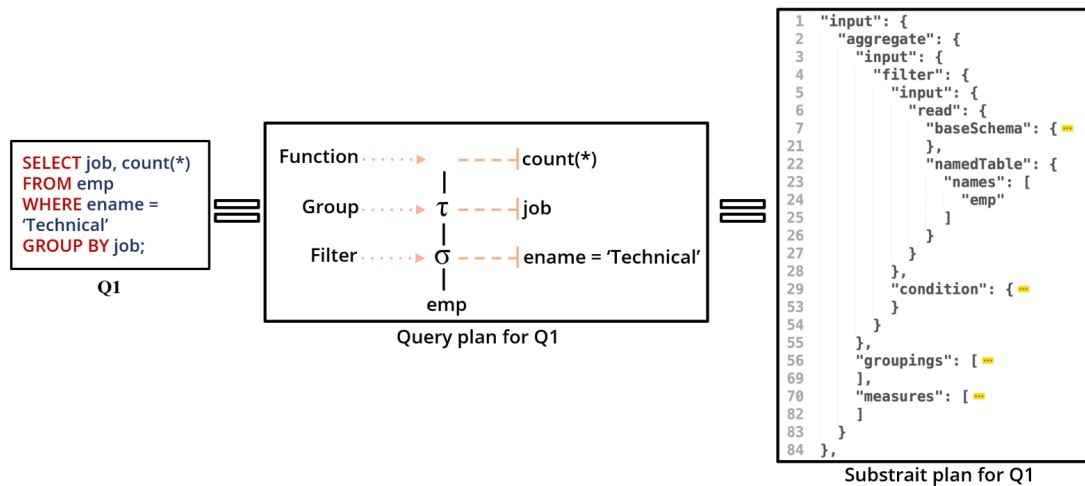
SELECT job, count(*)
FROM emp
WHERE ename = 'Technical'
GROUP BY job;

Q1

Function
Group
Filter
count(*)
$\tau$
job
$\sigma$
ename = 'Technical'
emp

Query plan for Q1

1 "input": {
2 "aggregate": {
3 "input": {
4 "filter": {
5 "input": {
6 "read": {
7 "baseSchema": { ...
21 },
22 "namedTable": {
23 "names": [
24 "emp"
25 ]
26 }
27 }
28 },
29 "condition": { ...
53 }
54 }
55 },
56 "groupings": [ ...
69 ],
70 "measures": [ ...
82 ]
83 }
84 },

Substrait plan for Q1